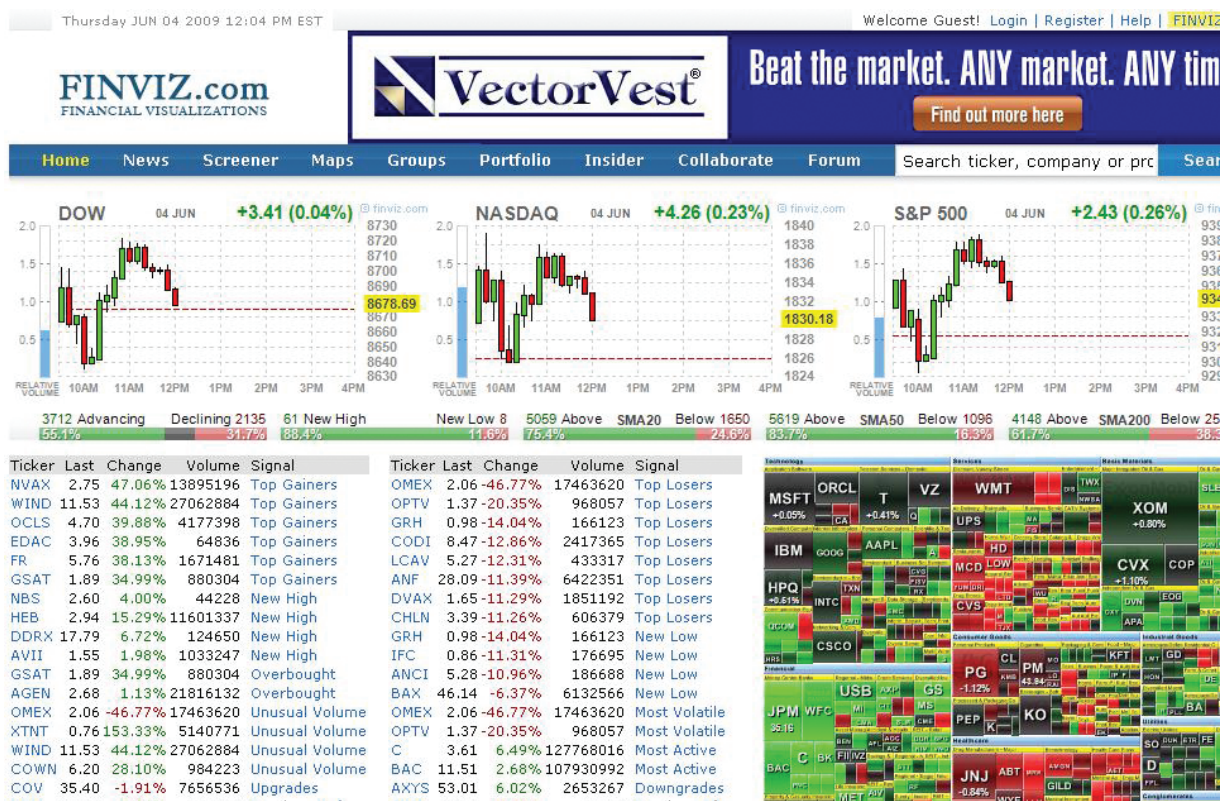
Thursday JUN 04 2009 12:04 PM EST

Welcome Guest! Login | Register | Help | FINVIZ

FINVIZ.com
FINANCIAL VISUALIZATIONS

VectorVest®

Beat the market. ANY market. ANY tim

Find out more here

Home News Screener Maps Groups Portfolio Insider Collaborate Forum

Search ticker, company or pro

Sear

DOW 04 JUN +3.41 (0.04%) © finviz.com

2.0 1.5 1.0 0.5

8730 8720 8710 8700 8690 8678.69 8670 8660 8650 8640 8630

RELATIVE VOLUME 10AM 11AM 12PM 1PM 2PM 3PM 4PM

NASDAQ 04 JUN +4.26 (0.23%) © finviz.com

2.0 1.5 1.0 0.5

1840 1838 1836 1834 1832 1830.18 1828 1826 1824

RELATIVE VOLUME 10AM 11AM 12PM 1PM 2PM 3PM 4PM

S&P 500 04 JUN +2.43 (0.26%)

2.0 1.5 1.0 0.5

RELATIVE VOLUME 10AM 11AM 12PM 1PM 2PM 3PM 4PM

3712 Advancing 55.1% Declining 2135 31.7% 61 New High 88.4% New Low 8 11.6% 5059 Above 75.4% SMA20 Below 1650 24.6% 5619 Above 83.7% SMA50 Below 1096 16.3% 4148 Above 61.7% SMA200 Below 25 38.3

| Ticker | Last | Change | Volume | Signal |
|---|---|---|---|---|
| NVAX | 2.75 | 47.06% | 13895196 | Top Gainers |
| WIND | 11.53 | 44.12% | 27062884 | Top Gainers |
| OCLS | 4.70 | 39.88% | 4177398 | Top Gainers |
| EDAC | 3.96 | 38.95% | 64836 | Top Gainers |
| FR | 5.76 | 38.13% | 1671481 | Top Gainers |
| GSAT | 1.89 | 34.99% | 880304 | Top Gainers |
| NBS | 2.60 | 4.00% | 44228 | New High |
| HEB | 2.94 | 15.29% | 11601337 | New High |
| DDRX | 17.79 | 6.72% | 124650 | New High |
| AVII | 1.55 | 1.98% | 1033247 | New High |
| GSAT | 1.89 | 34.99% | 880304 | Overbought |
| AGEN | 2.68 | 1.13% | 21816132 | Overbought |
| OMEX | 2.06 | -46.77% | 17463620 | Unusual Volume |
| XTNT | 0.76 | 153.33% | 5140771 | Unusual Volume |
| WIND | 11.53 | 44.12% | 27062884 | Unusual Volume |
| COWN | 6.20 | 28.10% | 984223 | Unusual Volume |
| COV | 35.40 | -1.91% | 7656536 | Upgrades |

| Ticker | Last | Change | Volume | Signal |
|---|---|---|---|---|
| OMEX | 2.06 | -46.77% | 17463620 | Top Losers |
| OPTV | 1.37 | -20.35% | 968057 | Top Losers |
| GRH | 0.98 | -14.04% | 166123 | Top Losers |
| CODI | 8.47 | -12.86% | 2417365 | Top Losers |
| LCAV | 5.27 | -12.31% | 433317 | Top Losers |
| ANF | 28.09 | -11.39% | 6422351 | Top Losers |
| DVAX | 1.65 | -11.29% | 1851192 | Top Losers |
| CHLN | 3.39 | -11.26% | 606379 | Top Losers |
| GRH | 0.98 | -14.04% | 166123 | New Low |
| IFC | 0.86 | -11.31% | 176695 | New Low |
| ANCI | 5.28 | -10.96% | 186688 | New Low |
| BAX | 46.14 | -6.37% | 6132566 | New Low |
| OMEX | 2.06 | -46.77% | 17463620 | Most Volatile |
| OPTV | 1.37 | -20.35% | 968057 | Most Volatile |
| C | 3.61 | 6.49% | 127768016 | Most Active |
| BAC | 11.51 | 2.68% | 107930992 | Most Active |
| AXYS | 53.01 | 6.02% | 2653267 | Downgrades |

Technology Services Basic Materials
MSFT +0.05% ORCL T +0.41% VZ WMT XOM +0.80% CA UPS HD IBM GOOG AAPL MCD LOW CVX +1.10% COP HPQ +0.61% INTC CVS CSCO Financial Consumer Goods Industrial Goods PG -1.12% CL PM KFT JPM WFC USB GS KO PEP BA BAC C JNJ -0.84% ABT GILD Healthcare Utilities SO D Conglomerates